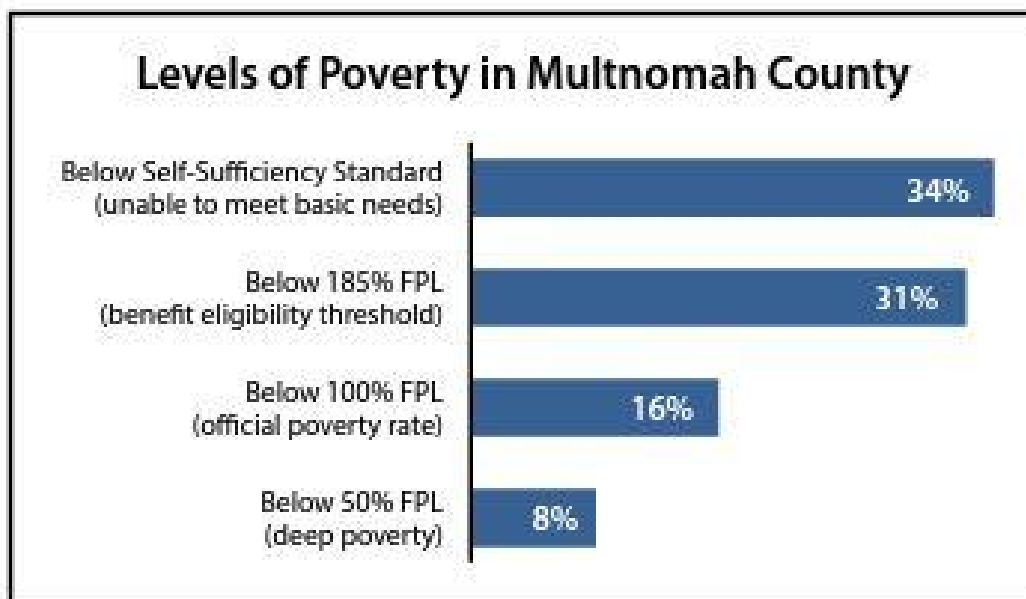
Levels of Poverty in Multnomah County

Below Self-Sufficiency Standard (unable to meet basic needs)
34%

Below 185% FPL (benefit eligibility threshold)
31%

Below 100% FPL (official poverty rate)
16%

Below 50% FPL (deep poverty)
8%